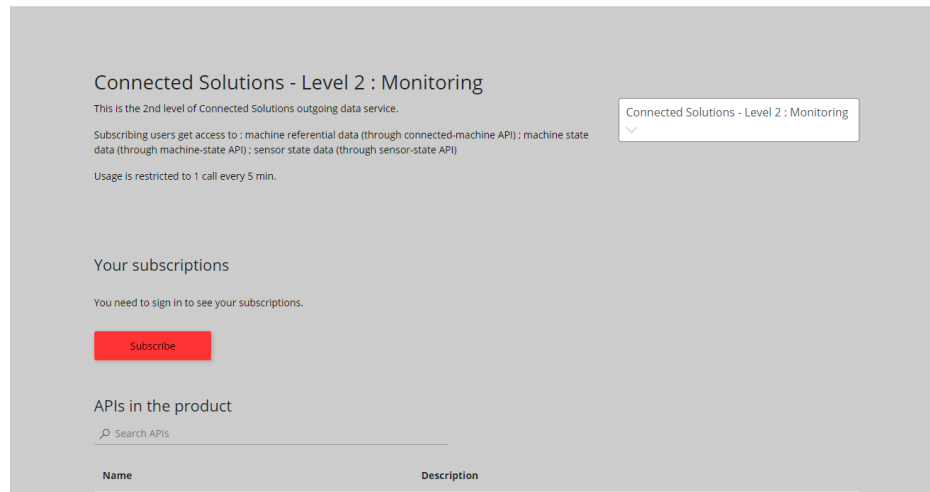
Connected Solutions - Level 2 : Monitoring

This is the 2nd level of Connected Solutions outgoing data service.

Subscribing users get access to : machine referential data (through connected-machine API) ; machine state data (through machine-state API) ; sensor state data (through sensor-state API)

Usage is restricted to 1 call every 5 min.

Connected Solutions - Level 2 : Monitoring

Your subscriptions

You need to sign in to see your subscriptions.

Subscribe

APIs in the product

Search APIs

| Name | Description |
|---|---|